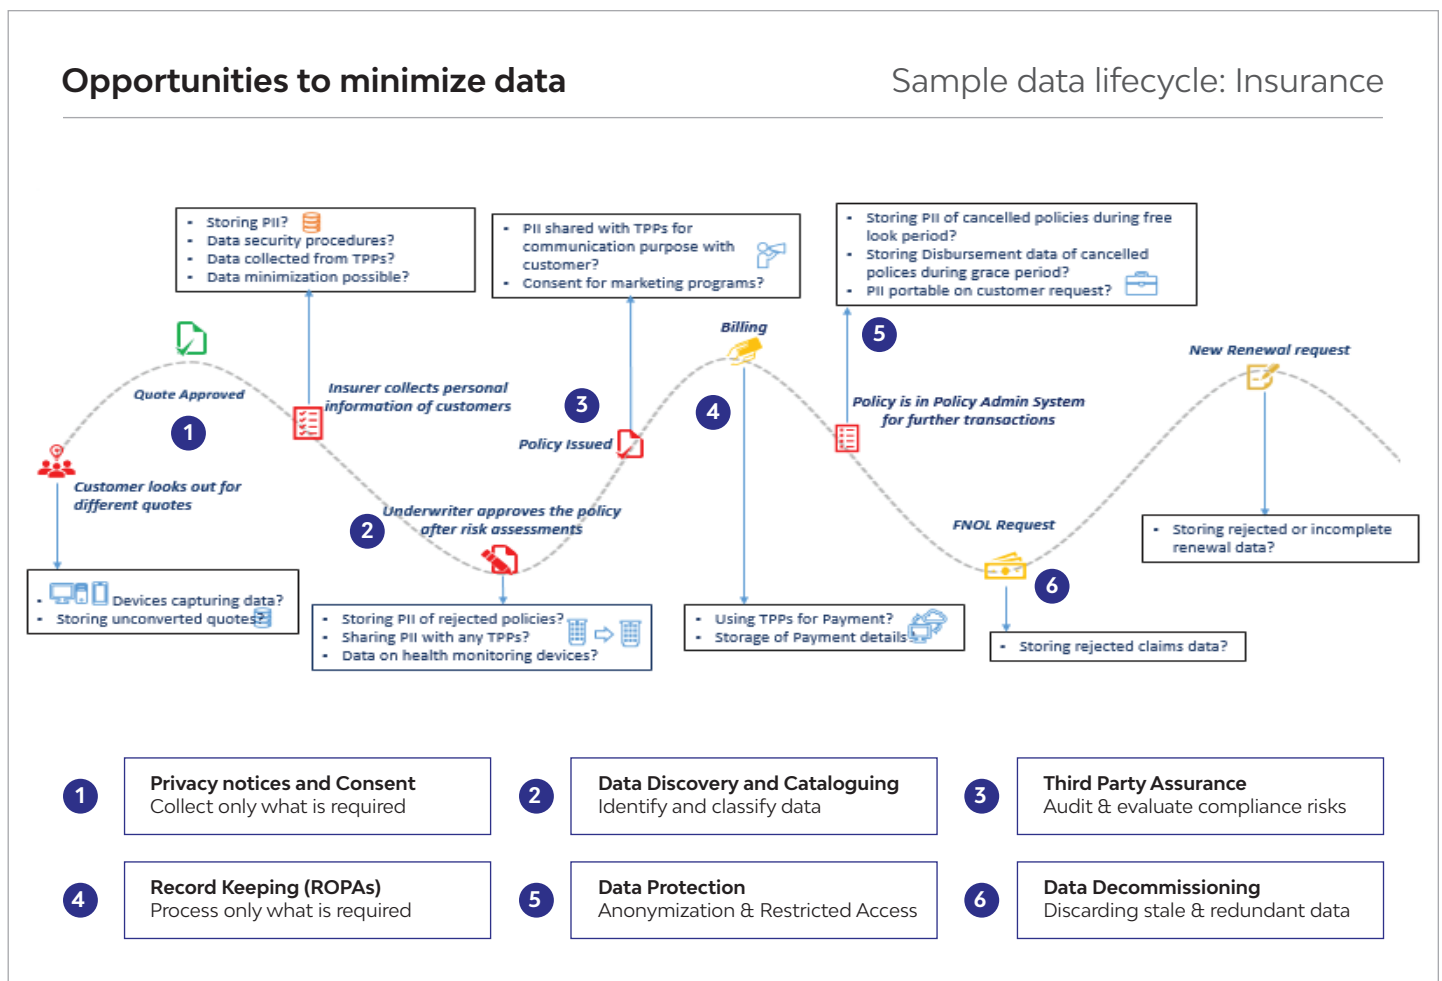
Opportunities to minimize data

Sample data lifecycle: Insurance

- Storing PII?
- Data security procedures?
- Data collected from TPPs?
- Data minimization possible?

- PII shared with TPPs for communication purpose with customer?
- Consent for marketing programs?

- Storing PII of cancelled policies during free look period?
- Storing Disbursement data of cancelled polices during grace period?
- PII portable on customer request?

Quote Approved

1

Insurer collects personal information of customers

3

Policy Issued

Billing

4

5

Policy is in Policy Admin System for further transactions

New Renewal request

Customer looks out for different quotes

2

Underwriter approves the policy after risk assessments

FNOL Request

6

- Storing rejected or incomplete renewal data?

- Devices capturing data?
- Storing unconverted quotes?

- Storing PII of rejected policies?
- Sharing PII with any TPPs?
- Data on health monitoring devices?

- Using TPPs for Payment?
- Storage of Payment details

- Storing rejected claims data?

1 Privacy notices and Consent
Collect only what is required

2 Data Discovery and Cataloguing
Identify and classify data

3 Third Party Assurance
Audit & evaluate compliance risks

4 Record Keeping (ROPAs)
Process only what is required

5 Data Protection
Anonymization & Restricted Access

6 Data Decommissioning
Discarding stale & redundant data